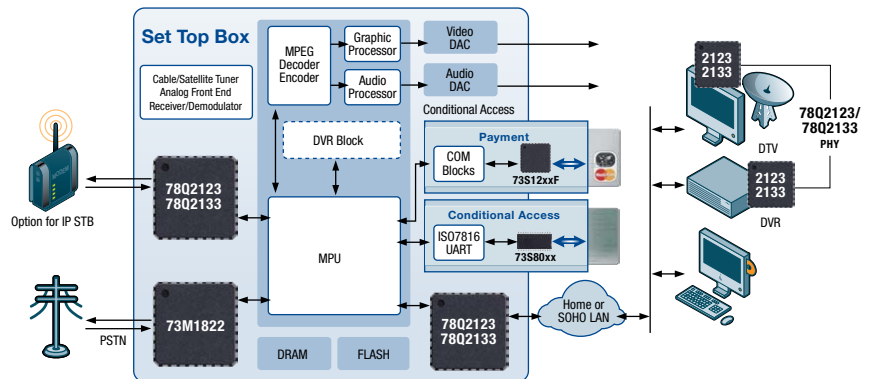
Set Top Box

Cable/Satellite Tuner Analog Front End Receiver/Demodulator

MPEG Decoder Encoder

Graphic Processor

Audio Processor

Video DAC

Audio DAC

Conditional Access

DVR Block

Payment

COM Blocks

73S12xxF

Conditional Access

ISO7816 UART

73S80xx

MPU

DRAM

FLASH

78Q2123
78Q2133

73M1822

78Q2123
78Q2133

Home or SOHO LAN

Option for IP STB

PSTN

2123
2133

78Q2123/
78Q2133
PHY

DTV

2123
2133

DVR